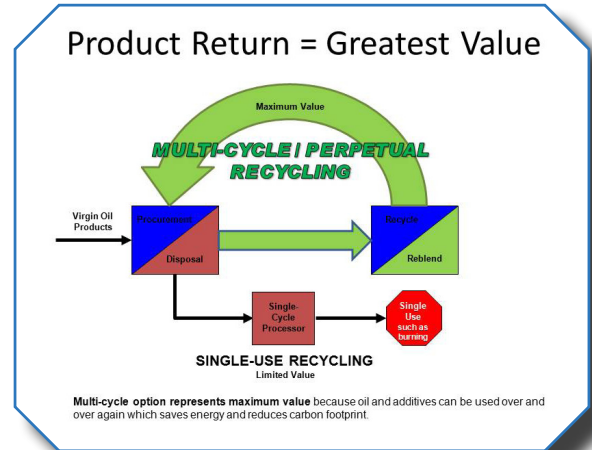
Product Return = Greatest Value

Maximum Value

MULTI-CYCLE / PERPETUAL RECYCLING

Virgin Oil Products

Procurement

Disposal

Recycle

Reblend

Single-Cycle Processor

Single Use such as burning

SINGLE-USE RECYCLING
Limited Value

**Multi-cycle option represents maximum value** because oil and additives can be used over and over again which saves energy and reduces carbon footprint.